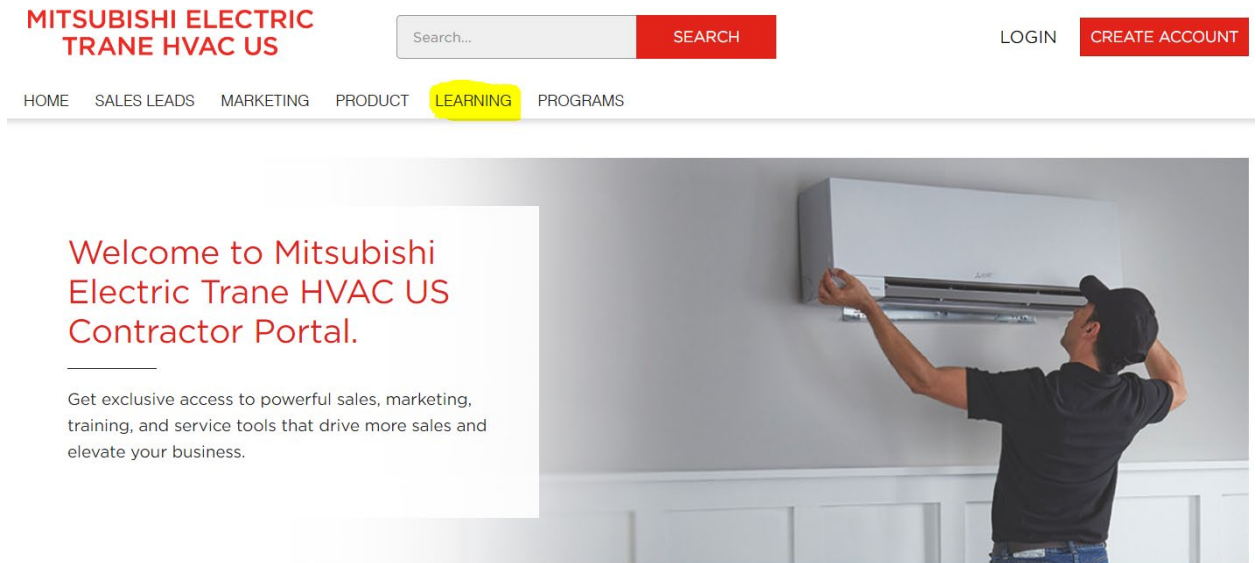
MITSUBISHI ELECTRIC
TRANE HVAC US

Search...

SEARCH

LOGIN

CREATE ACCOUNT

HOME SALES LEADS MARKETING PRODUCT LEARNING PROGRAMS

Welcome to Mitsubishi Electric Trane HVAC US Contractor Portal.

Get exclusive access to powerful sales, marketing, training, and service tools that drive more sales and elevate your business.